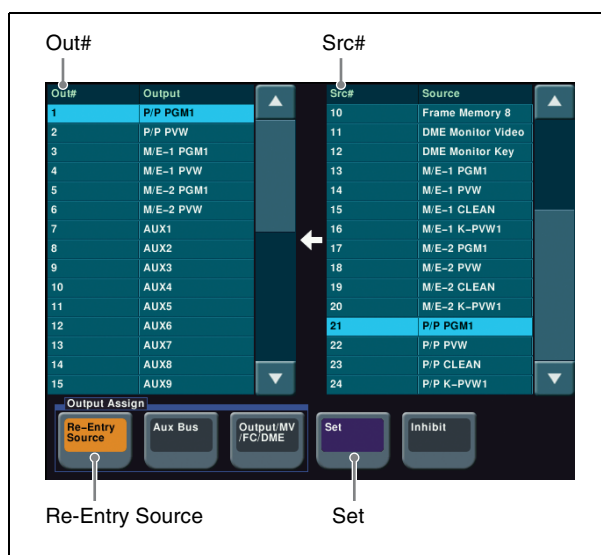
Out#

Src#

| Out# | Output |
|---|---|
| 1 | P/P PGM1 |
| 2 | P/P PVW |
| 3 | M/E-1 PGM1 |
| 4 | M/E-1 PVW |
| 5 | M/E-2 PGM1 |
| 6 | M/E-2 PVW |
| 7 | AUX1 |
| 8 | AUX2 |
| 9 | AUX3 |
| 10 | AUX4 |
| 11 | AUX5 |
| 12 | AUX6 |
| 13 | AUX7 |
| 14 | AUX8 |
| 15 | AUX9 |

| Src# | Source |
|---|---|
| 10 | Frame Memory 8 |
| 11 | DME Monitor Video |
| 12 | DME Monitor Key |
| 13 | M/E-1 PGM1 |
| 14 | M/E-1 PVW |
| 15 | M/E-1 CLEAN |
| 16 | M/E-1 K-PVW1 |
| 17 | M/E-2 PGM1 |
| 18 | M/E-2 PVW |
| 19 | M/E-2 CLEAN |
| 20 | M/E-2 K-PVW1 |
| 21 | P/P PGM1 |
| 22 | P/P PVW |
| 23 | P/P CLEAN |
| 24 | P/P K-PVW1 |

Output Assign

Re-Entry Source

Aux Bus

Output/MV /FC/DME

Set

Inhibit

Re-Entry Source

Set